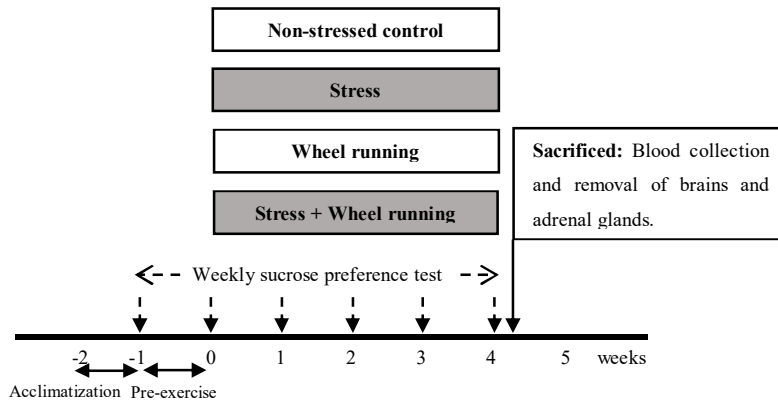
Non-stressed control

Stress

Wheel running

Stress + Wheel running

**Sacrificed:** Blood collection and removal of brains and adrenal glands.

Weekly sucrose preference test

-2 -1 0 1 2 3 4 5 weeks

Acclimatization Pre-exercise